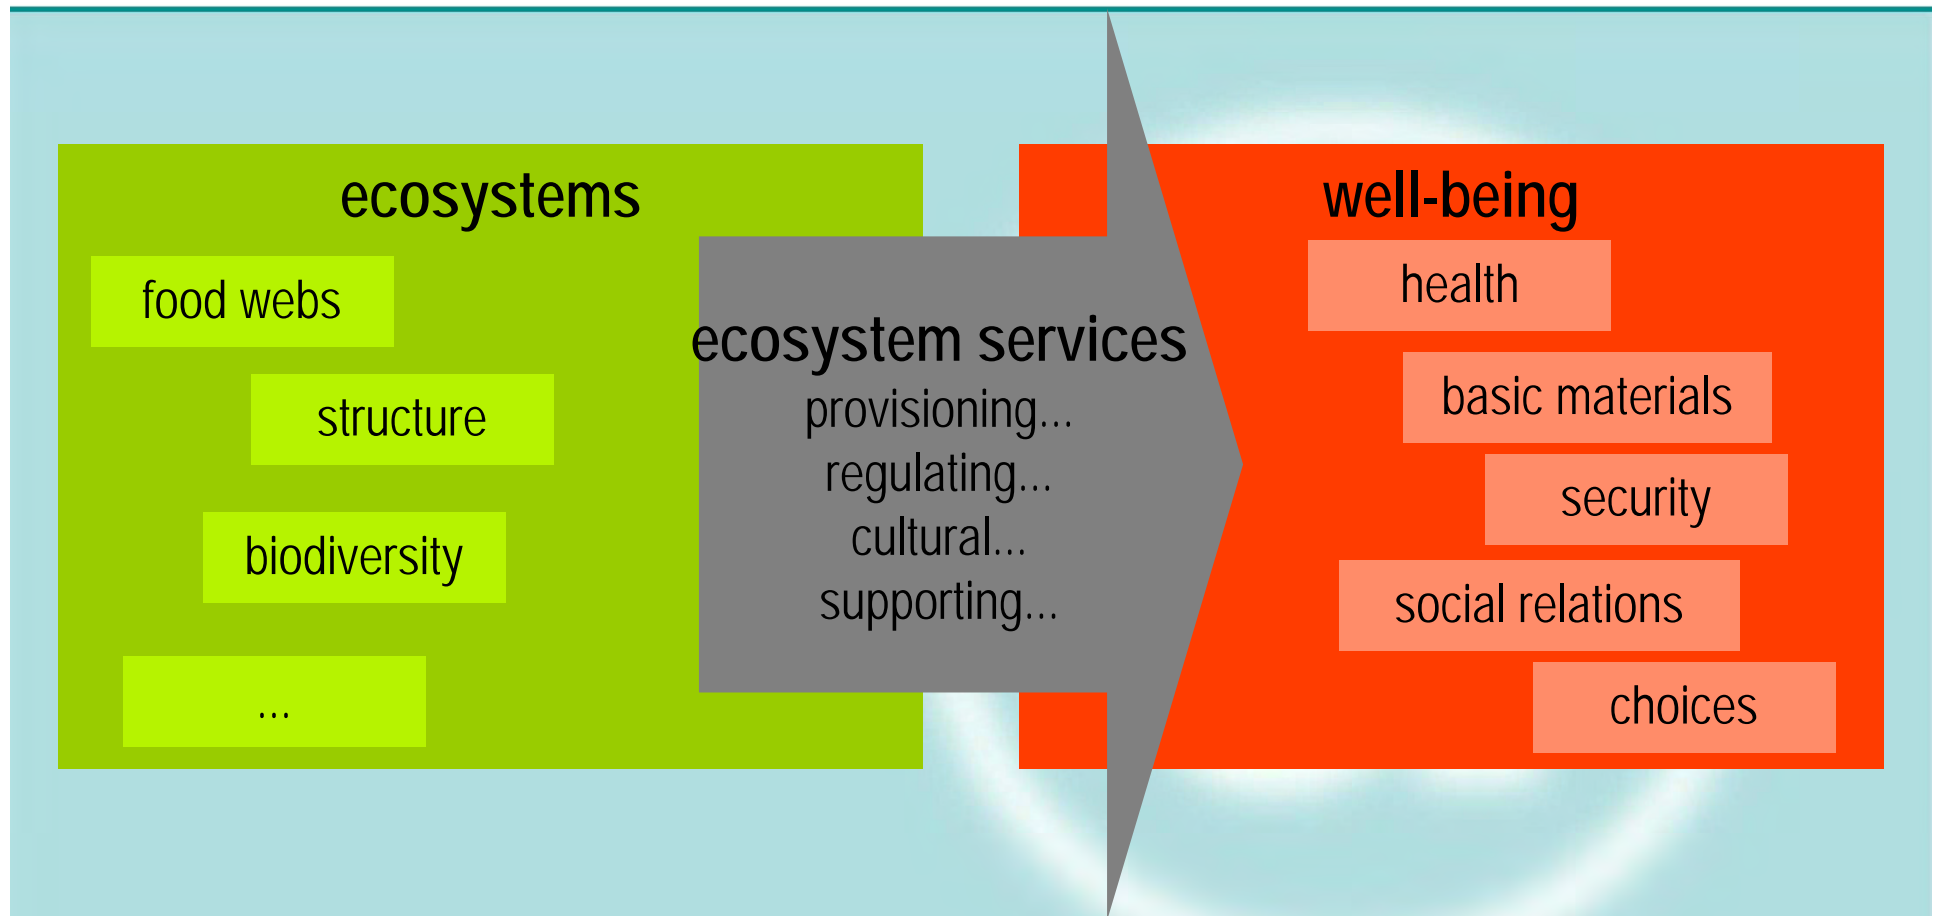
ecosystems

food webs

structure

biodiversity

...

ecosystem services

provisioning...

regulating...

cultural...

supporting...

well-being

health

basic materials

security

social relations

choices